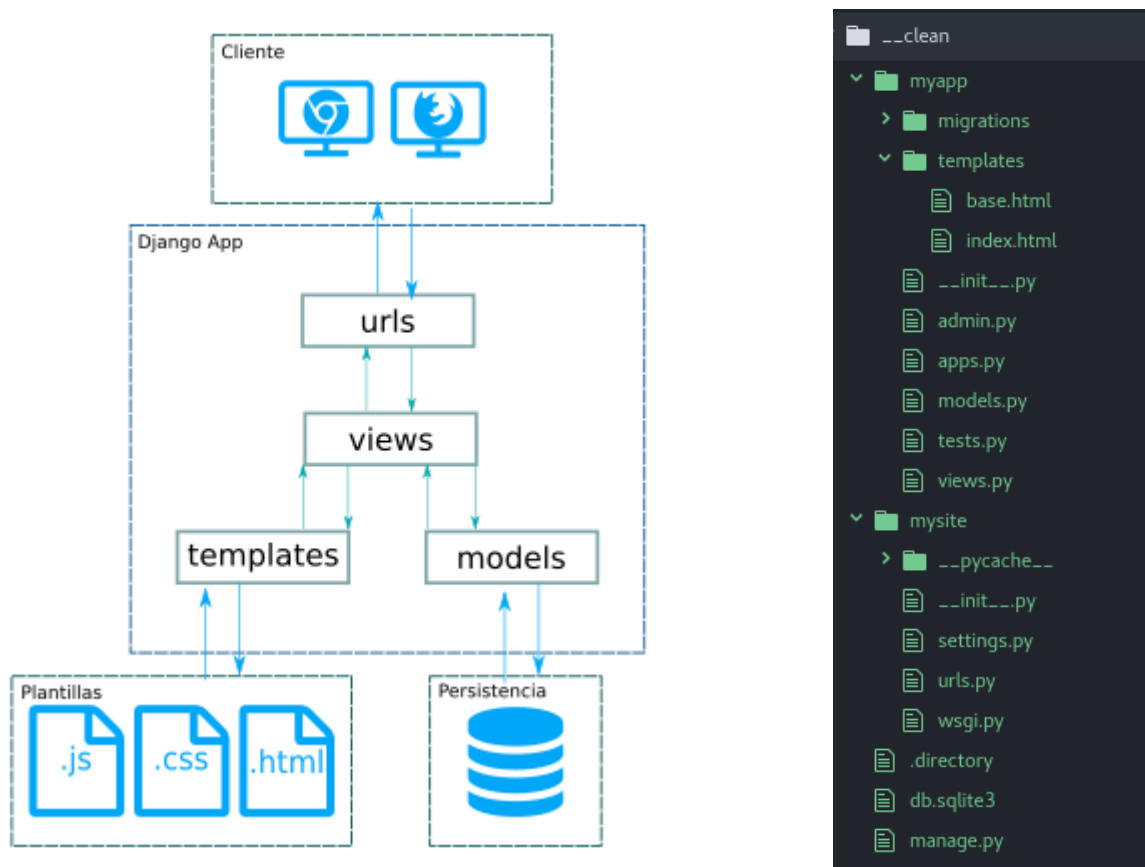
Cliente

Django App

urls

views

templates

models

Plantillas

.js

.css

.html

Persistencia

__clean
myapp
migrations
templates
base.html
index.html
__init__.py
admin.py
apps.py
models.py
tests.py
views.py
mysite
__pycache__
__init__.py
settings.py
urls.py
wsgi.py
.directory
db.sqlite3
manage.py